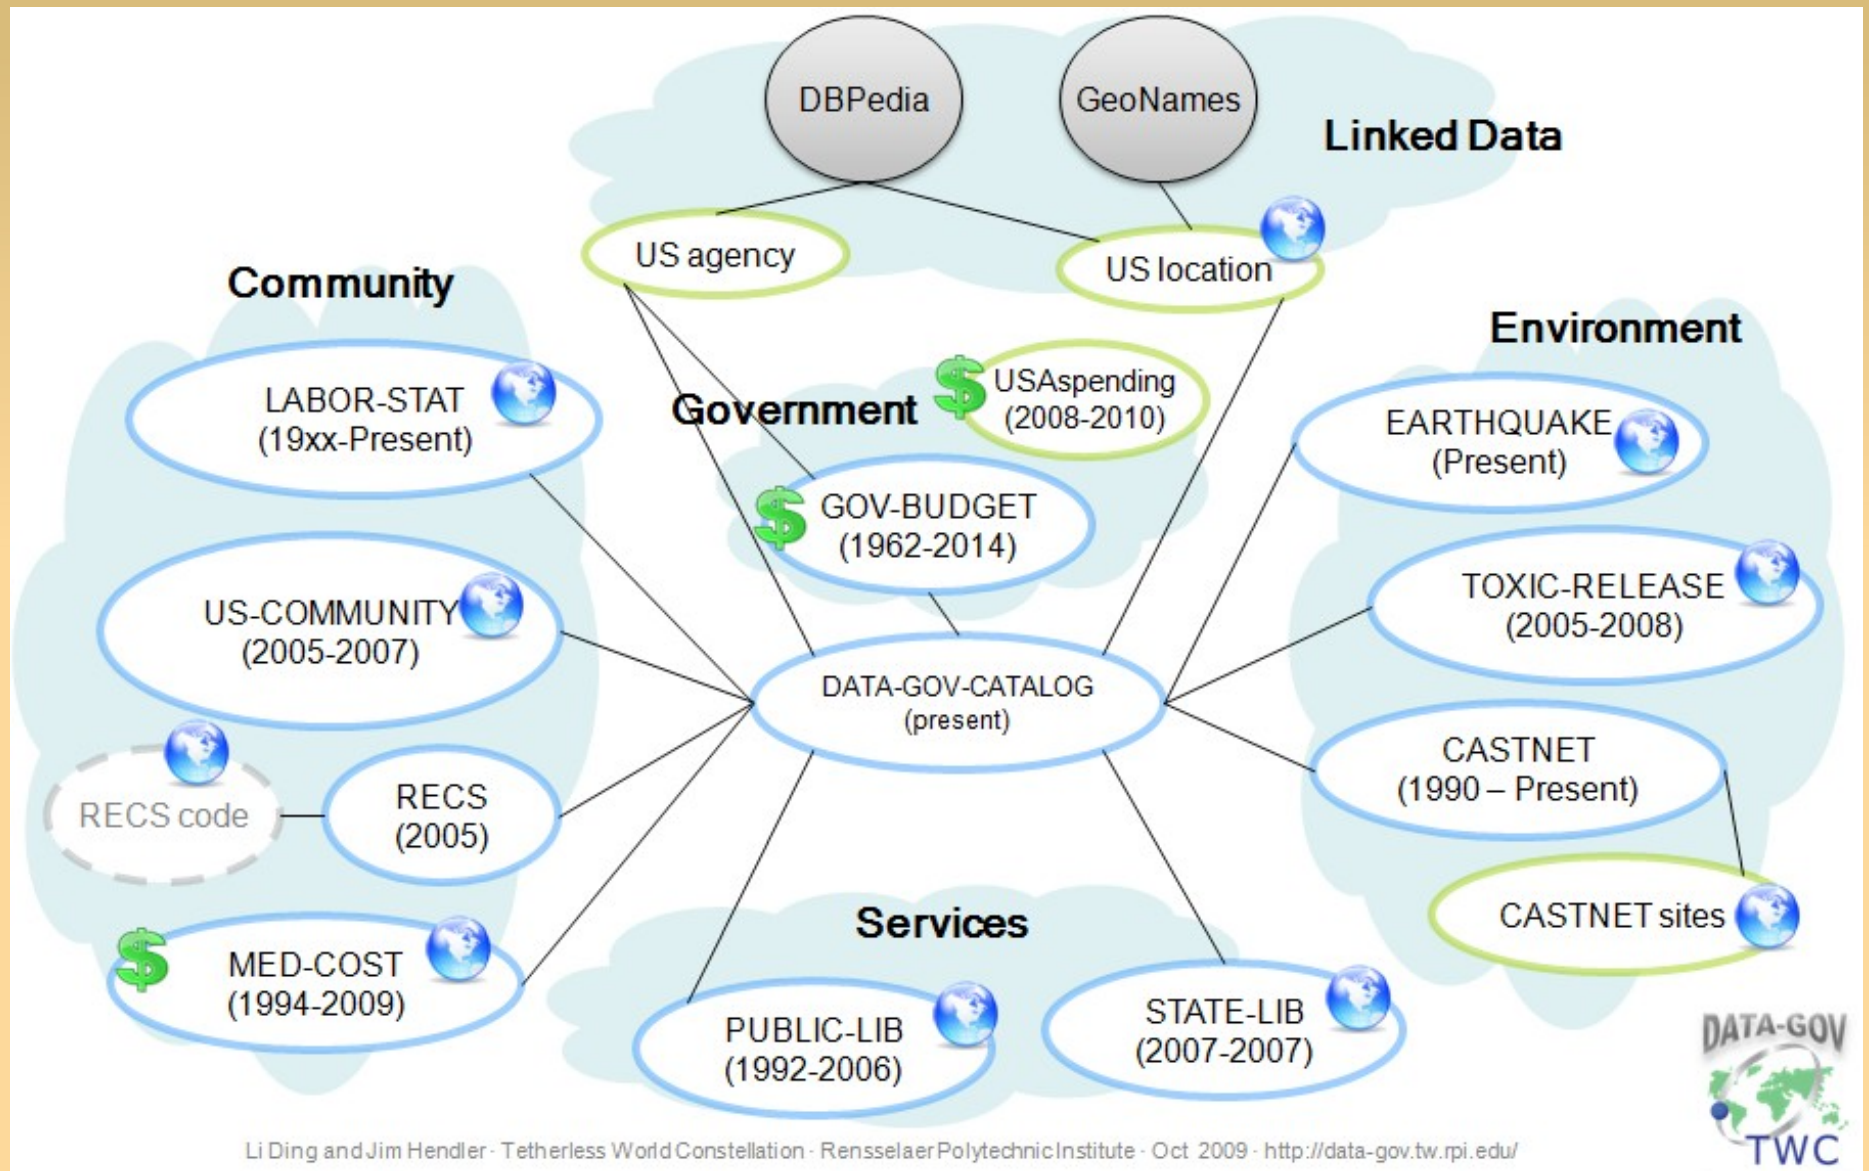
DBPedia

GeoNames

Linked Data

US agency

US location

Community

Environment

LABOR-STAT (19xx-Present)

Government

USAspending (2008-2010)

EARTHQUAKE (Present)

GOV-BUDGET (1962-2014)

US-COMMUNITY (2005-2007)

TOXIC-RELEASE (2005-2008)

DATA-GOV-CATALOG (present)

CASTNET (1990 – Present)

RECS code

RECS (2005)

CASTNET sites

Services

MED-COST (1994-2009)

PUBLIC-LIB (1992-2006)

STATE-LIB (2007-2007)

DATA-GOV

TWC

Li Ding and Jim Hendler · Tetherless World Constellation · Rensselaer Polytechnic Institute · Oct 2009 · http://data-gov.tw.rpi.edu/